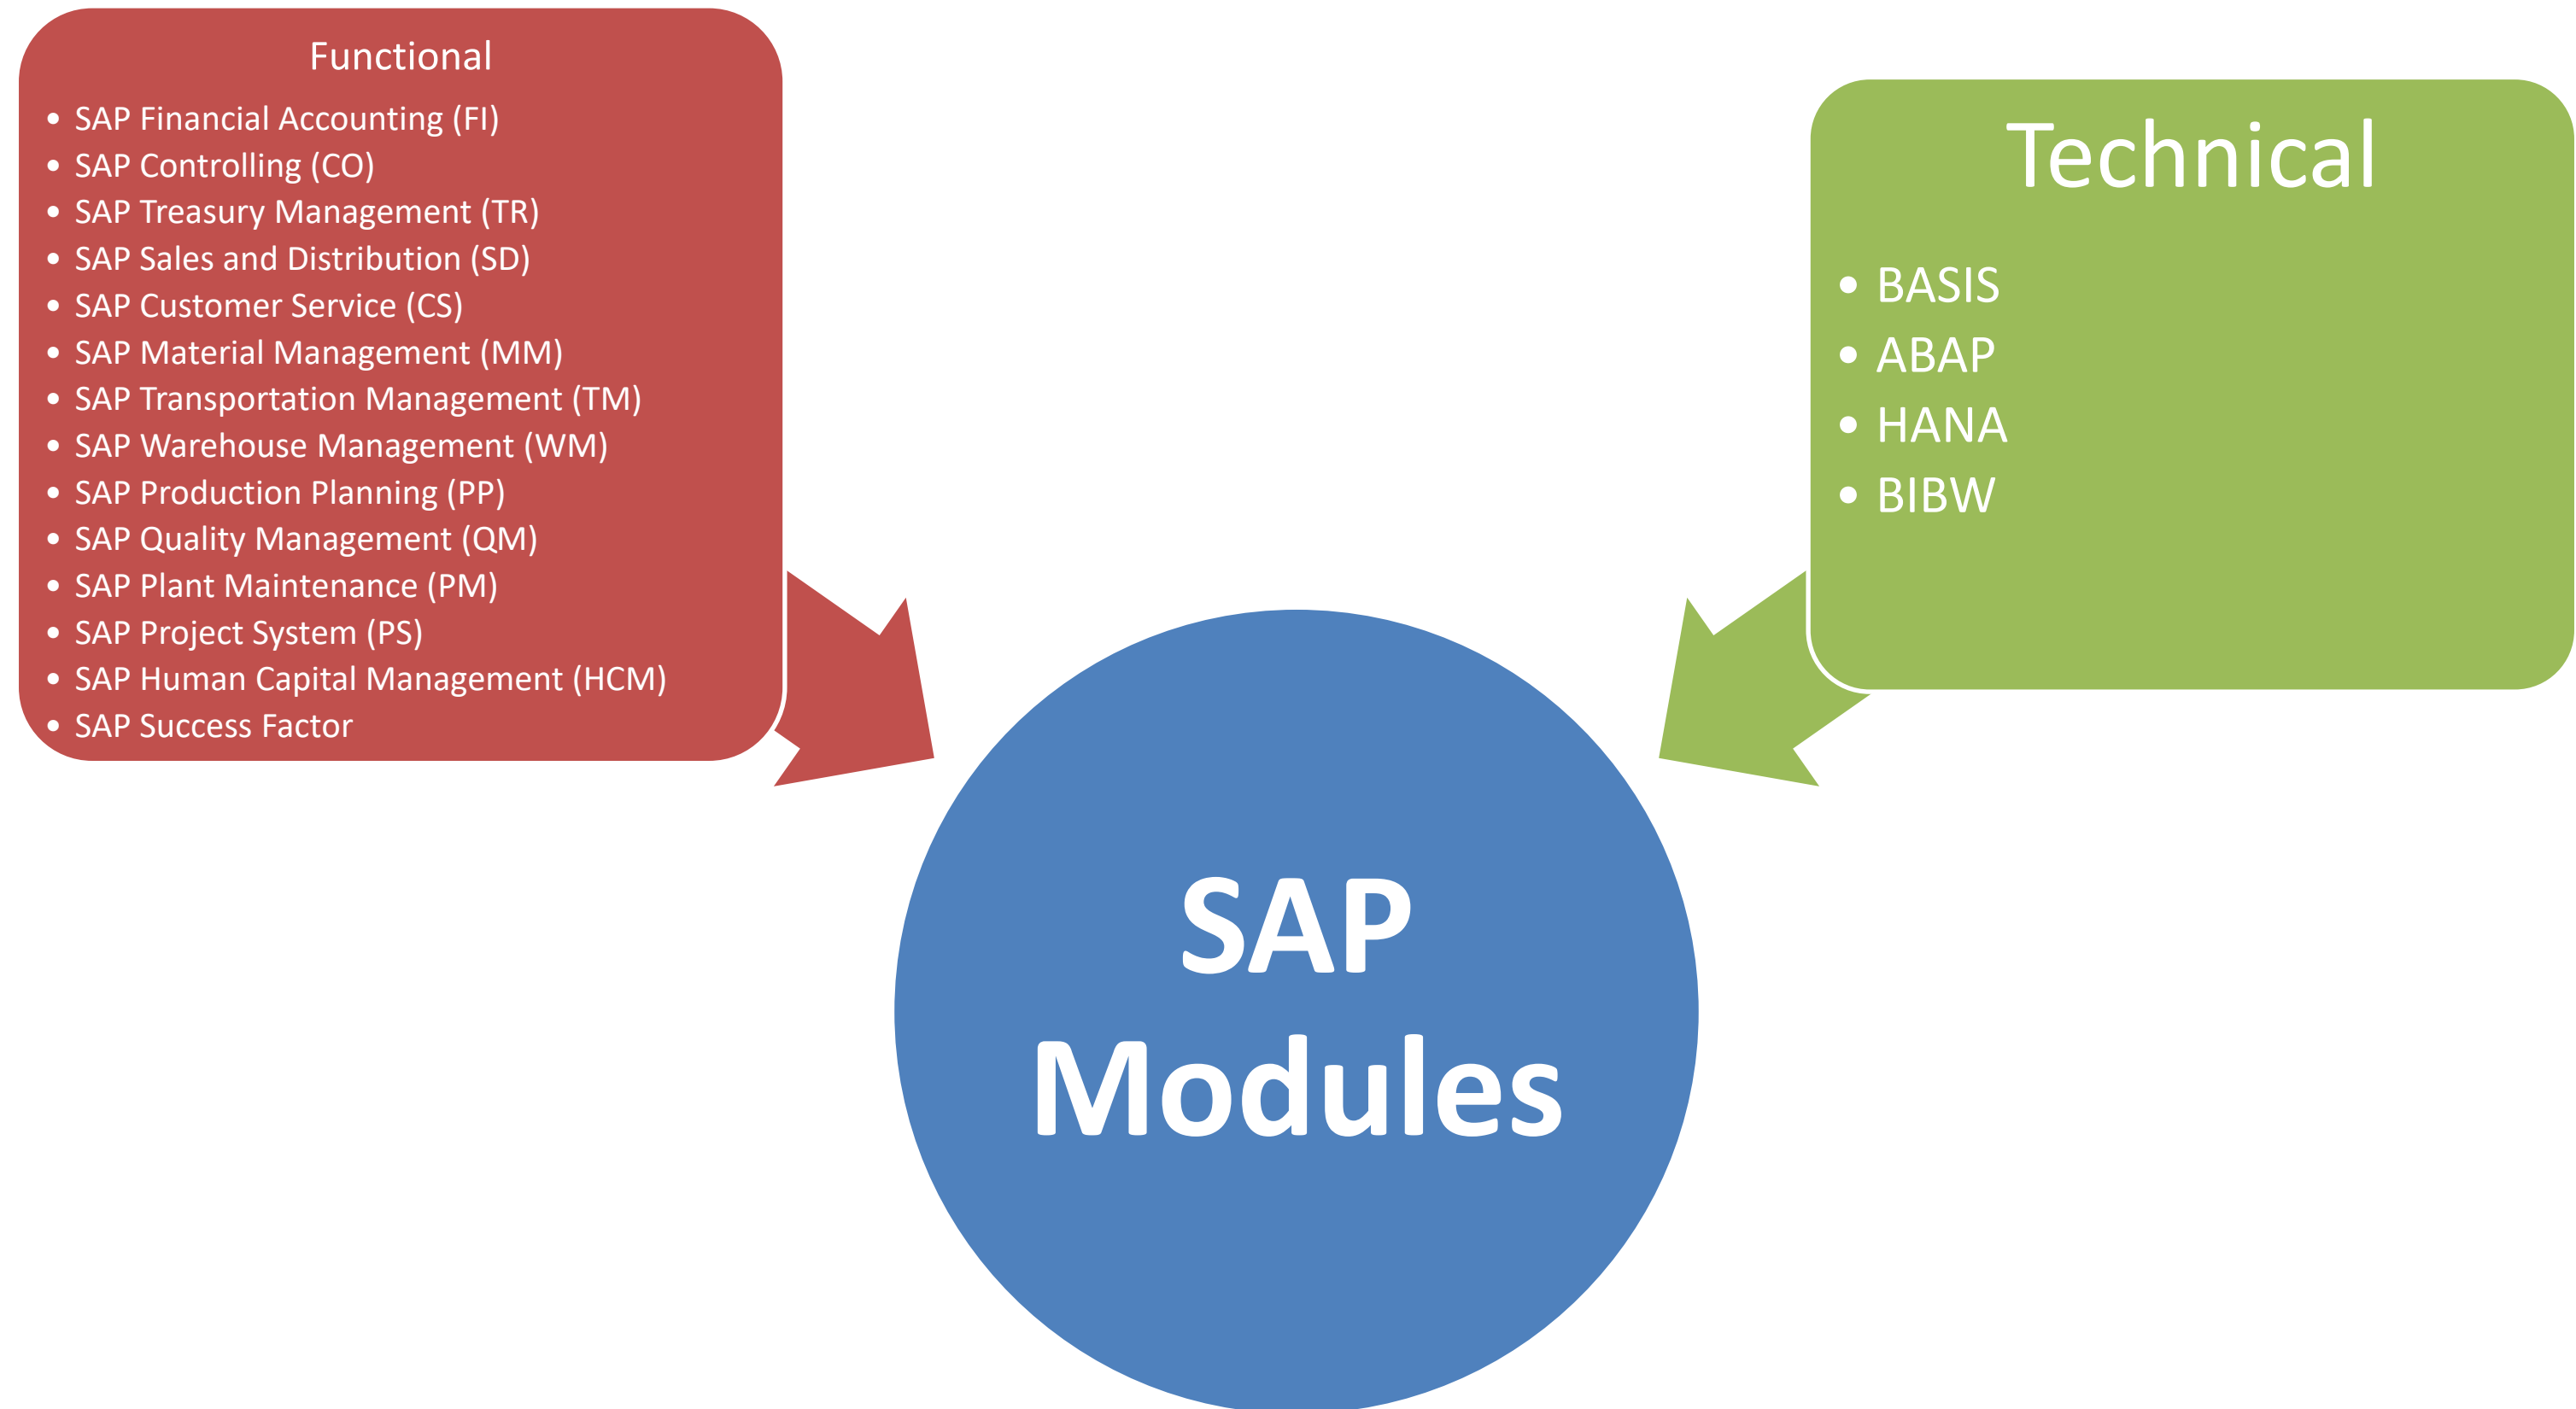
Functional

- SAP Financial Accounting (FI)
- SAP Controlling (CO)
- SAP Treasury Management (TR)
- SAP Sales and Distribution (SD)
- SAP Customer Service (CS)
- SAP Material Management (MM)
- SAP Transportation Management (TM)
- SAP Warehouse Management (WM)
- SAP Production Planning (PP)
- SAP Quality Management (QM)
- SAP Plant Maintenance (PM)
- SAP Project System (PS)
- SAP Human Capital Management (HCM)
- SAP Success Factor

Technical

- BASIS
- ABAP
- HANA
- BIBW

SAP Modules